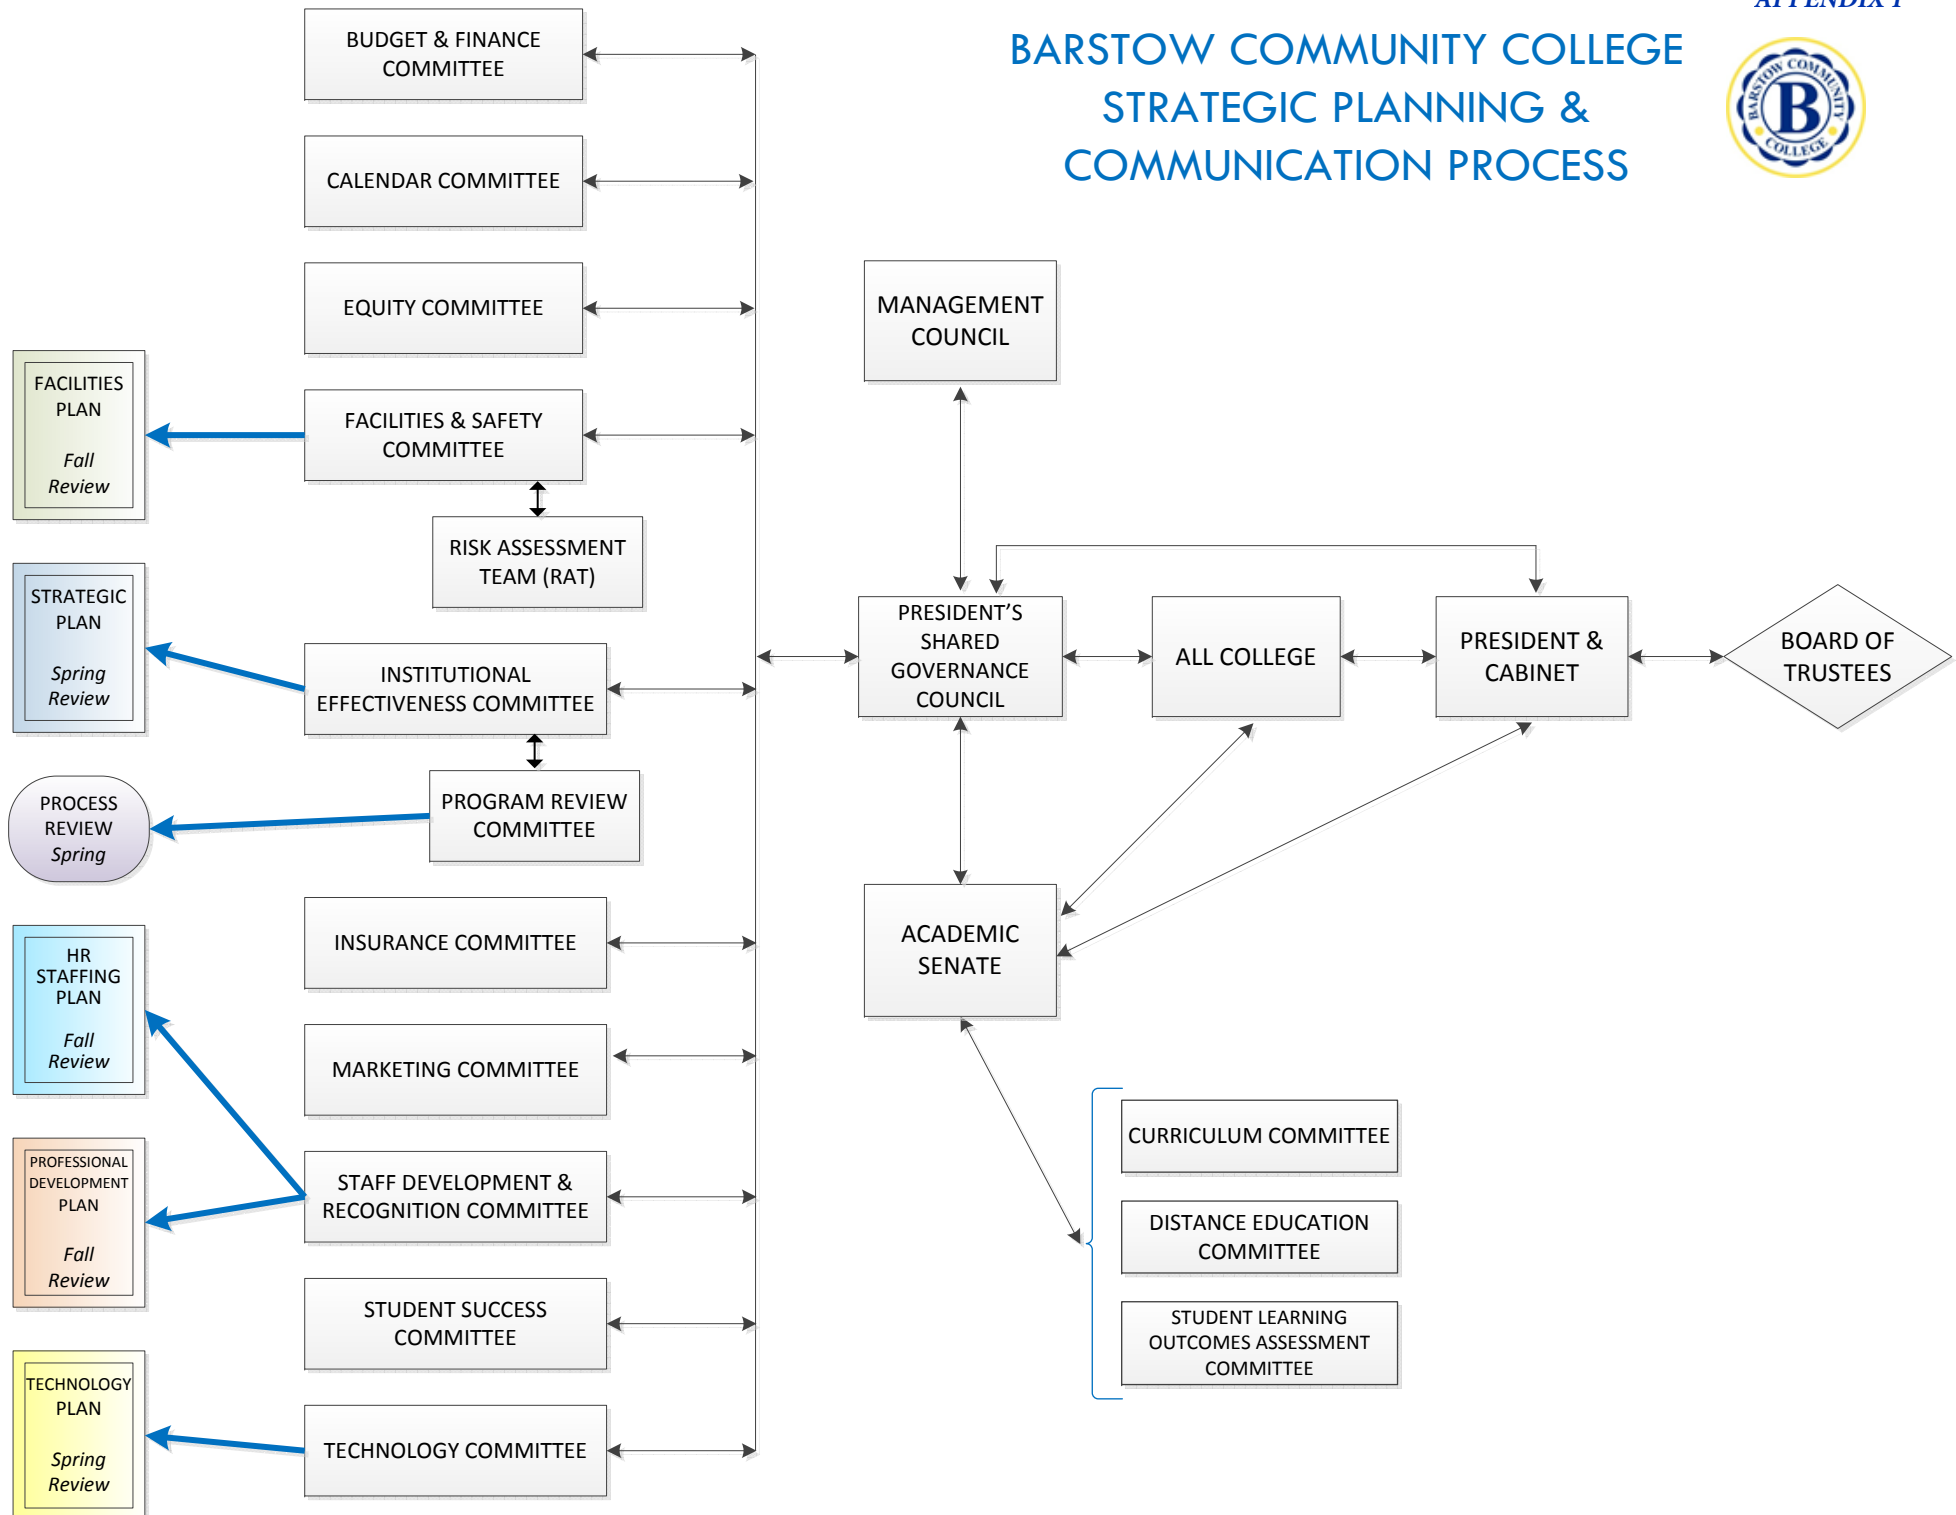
APPENDIX I

BARSTOW COMMUNITY COLLEGE
STRATEGIC PLANNING &
COMMUNICATION PROCESS

BARSTOW COMMUNITY COLLEGE B

BUDGET & FINANCE COMMITTEE

CALENDAR COMMITTEE

EQUITY COMMITTEE

FACILITIES PLAN
Fall Review

FACILITIES & SAFETY COMMITTEE

RISK ASSESSMENT TEAM (RAT)

STRATEGIC PLAN
Spring Review

INSTITUTIONAL EFFECTIVENESS COMMITTEE

PROCESS REVIEW
Spring

PROGRAM REVIEW COMMITTEE

HR STAFFING PLAN
Fall Review

INSURANCE COMMITTEE

MARKETING COMMITTEE

PROFESSIONAL DEVELOPMENT PLAN
Fall Review

STAFF DEVELOPMENT & RECOGNITION COMMITTEE

STUDENT SUCCESS COMMITTEE

TECHNOLOGY PLAN
Spring Review

TECHNOLOGY COMMITTEE

MANAGEMENT COUNCIL

PRESIDENT'S SHARED GOVERNANCE COUNCIL

ALL COLLEGE

PRESIDENT & CABINET

BOARD OF TRUSTEES

ACADEMIC SENATE

CURRICULUM COMMITTEE

DISTANCE EDUCATION COMMITTEE

STUDENT LEARNING OUTCOMES ASSESSMENT COMMITTEE